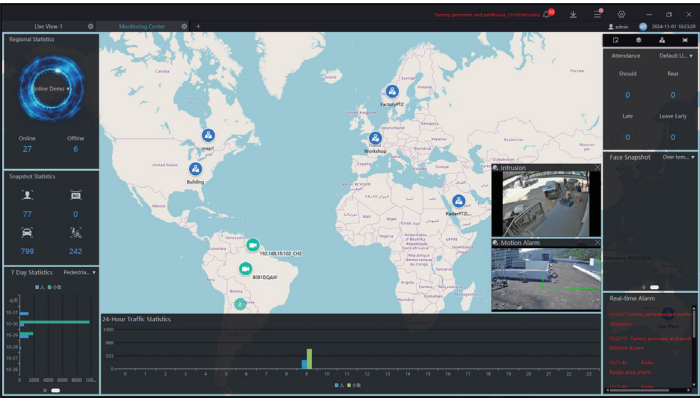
Live View-1
Monitoring Center
+
Factory perimeter and peripheral (1514Motion)
admin
2024-11-01 16:23:20

Regional Statistics
Online Demo
Online
27
Offline
6

Snapshot Statistics
77
0
799
242

7 Day Statistics
Pedestria...
人
小包
10-31
10-30
10-29
10-28
10-27
10-26
10-25
0
2000
4000
6000
8000
100...

FactoryPTZ
map1
Workshop
Building
RadarPTZ
192.168.19.102_CH2
8081DQ0AW
2

Intrusion
Motion Alarm

24-Hour Traffic Statistics
1000
666
333
0
0
1
2
3
4
5
6
7
8
9
10
11
12
13
14
15
16
17
18
19
20
21
22
23
人
小包

Attendance
Default L...
Should
0
Real
0
Late
0
Leave Early
0

Face Snapshot
Over tem...

Real-time Alarm
Factory perimeter and periph
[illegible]
Factory perimeter and periph
Motion Alarm
Radar
Radar area alarm
Radar